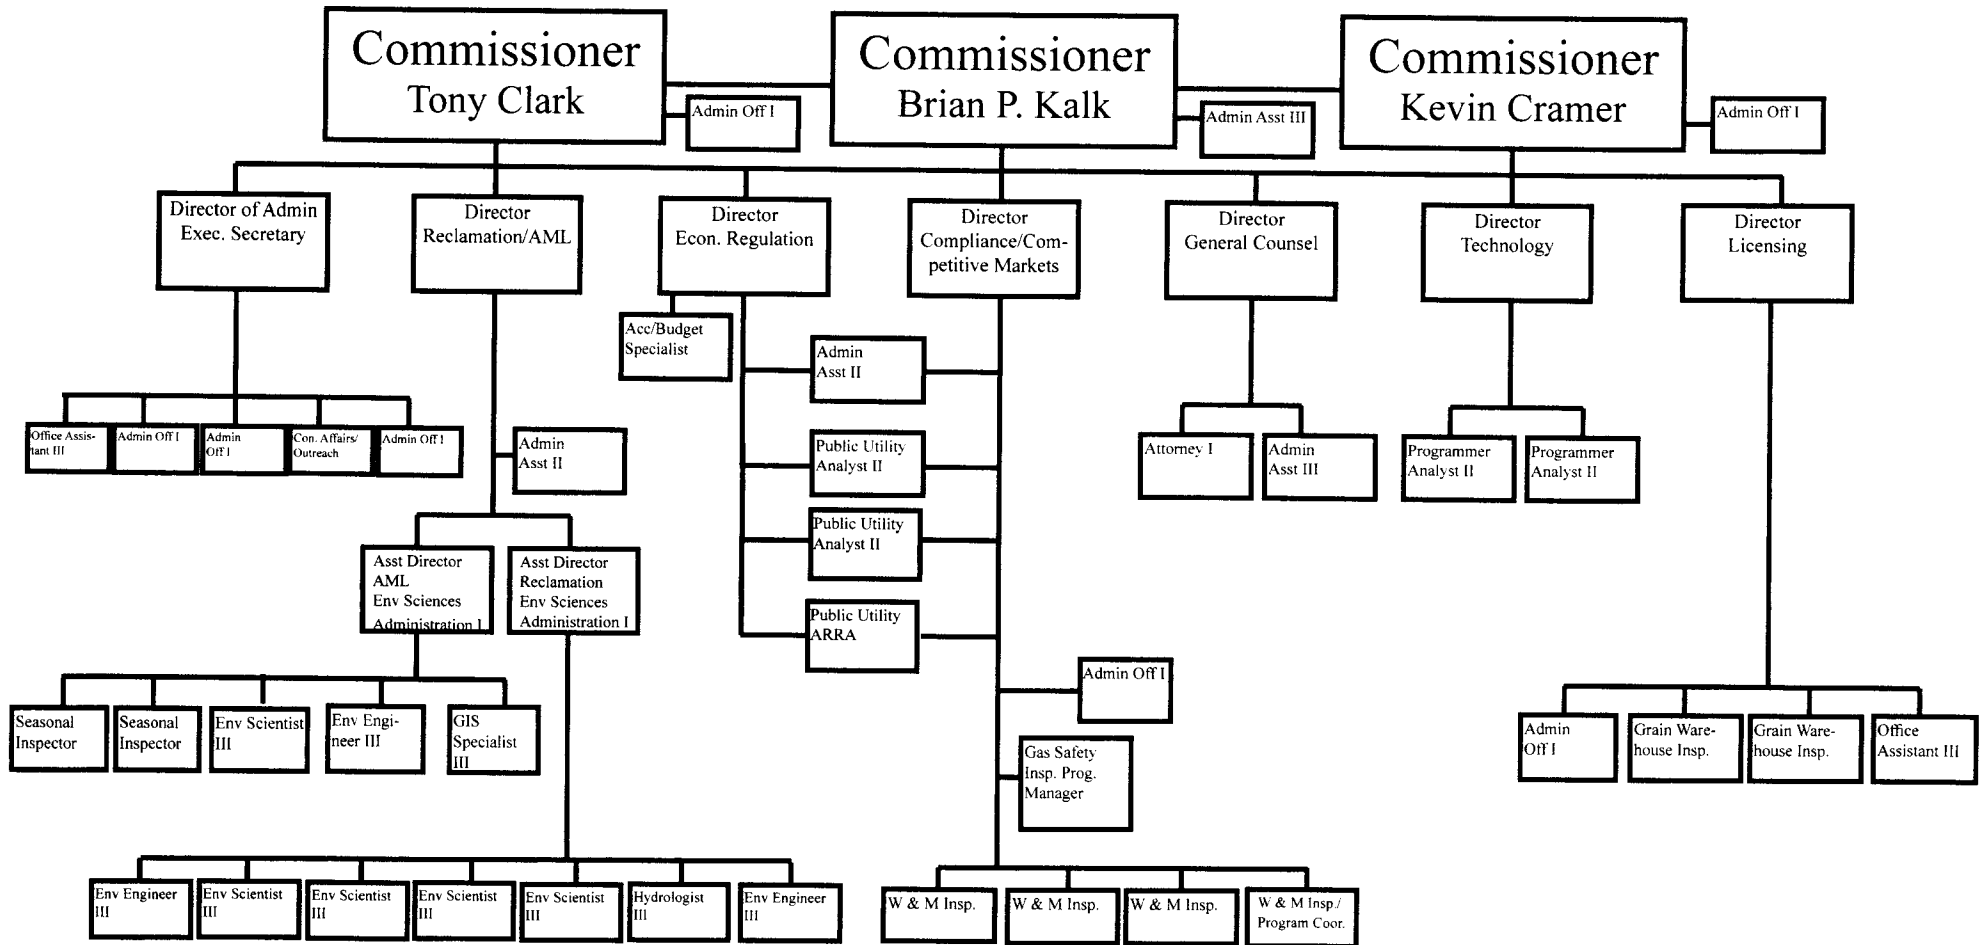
Commissioner
Tony Clark

Admin Off I

Commissioner
Brian P. Kalk

Admin Asst III

Commissioner
Kevin Cramer

Admin Off I

Director of Admin
Exec. Secretary

Director
Reclamation/AML

Director
Econ. Regulation

Director
Compliance/Competitive Markets

Director
General Counsel

Director
Technology

Director
Licensing

Office Assistant III

Admin Off I

Admin Off I

Con. Affairs/ Outreach

Admin Off I

Admin Asst II

Acc/Budget Specialist

Admin Asst II

Public Utility Analyst II

Public Utility Analyst II

Public Utility ARRA

Attorney I

Admin Asst III

Programmer Analyst II

Programmer Analyst II

Asst Director AML Env Sciences Administration I

Asst Director Reclamation Env Sciences Administration I

Seasonal Inspector

Seasonal Inspector

Env Scientist III

Env Engineer III

GIS Specialist III

Admin Off I

Gas Safety Insp. Prog. Manager

Admin Off I

Grain Warehouse Insp.

Grain Warehouse Insp.

Office Assistant III

Env Engineer III

Env Scientist III

Env Scientist III

Env Scientist III

Env Scientist III

Hydrologist III

Env Engineer III

W & M Insp.

W & M Insp.

W & M Insp.

W & M Insp./ Program Coor.